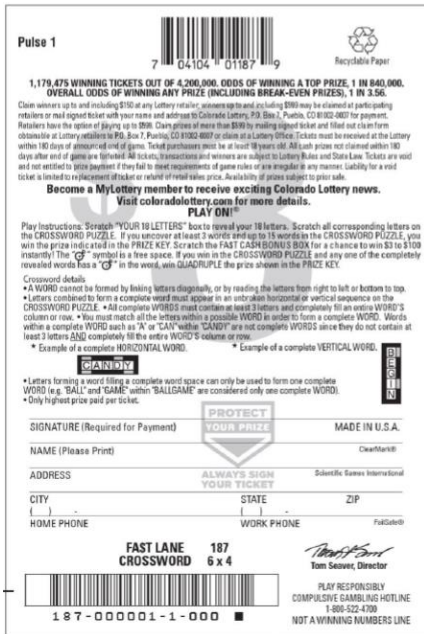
Pulse 1

7 04104 01187 9

Recyclable Paper

1,179,475 WINNING TICKETS OUT OF 4,200,000. ODDS OF WINNING A TOP PRIZE, 1 IN 840,000. OVERALL ODDS OF WINNING ANY PRIZE (INCLUDING BREAK-EVEN PRIZES), 1 IN 3.56.

Claim winners up to and including $150 at any Lottery retailer; winners up to and including $599 may be claimed at participating retailers or mail signed ticket with your name and address to Colorado Lottery, P.O. Box 7, Pueblo, CO 81002-0007 for payment. Retailers have the option of paying up to $599. Claim prizes of more than $599 by mailing signed ticket and filled out claim form obtainable at Lottery retailers to P.O. Box 7, Pueblo, CO 81002-0007 or claim at a Lottery Office. Tickets must be received at the Lottery within 180 days of announced end of game. Ticket purchasers must be at least 18 years old. All cash prizes not claimed within 180 days after end of game are forfeited. All tickets, transactions and winners are subject to Lottery Rules and State Law. Tickets are void and not entitled to prize payment if they fail to meet requirements of game rules or are irregular in any manner. Liability for a void ticket is limited to replacement of ticket or refund of retail sales price. Availability of prizes subject to prior sale.

Become a MyLottery member to receive exciting Colorado Lottery news. Visit coloradolottery.com for more details. PLAY ON!®

Play Instructions: Scratch "YOUR 18 LETTERS" box to reveal your 18 letters. Scratch all corresponding letters on the CROSSWORD PUZZLE. If you uncover at least 3 words and up to 15 words in the CROSSWORD PUZZLE, you win the prize indicated in the PRIZE KEY. Scratch the FAST CASH BONUS BOX for a chance to win $3 to $100 instantly! The "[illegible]" symbol is a free space. If you win in the CROSSWORD PUZZLE and any one of the completely revealed words has a "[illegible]" in the word, win QUADRUPLE the prize shown in the PRIZE KEY.

Crossword details
• A WORD cannot be formed by linking letters diagonally, or by reading the letters from right to left or bottom to top.
• Letters combined to form a complete word must appear in an unbroken horizontal or vertical sequence on the CROSSWORD PUZZLE. • All complete WORDS must contain at least 3 letters and completely fill an entire WORD'S column or row. • You must match all the letters within a possible WORD in order to form a complete WORD. Words within a complete WORD such as "A" or "CAN" within "CANDY" are not complete WORDS since they do not contain at least 3 letters AND completely fill the entire WORD'S column or row.
* Example of a complete HORIZONTAL WORD. * Example of a complete VERTICAL WORD.
CANDY
BEGIN
• Letters forming a word filling a complete word space can only be used to form one complete WORD (e.g. "BALL" and "GAME" within "BALLGAME" are considered only one complete WORD).
• Only highest prize paid per ticket.

PROTECT YOUR PRIZE
ALWAYS SIGN YOUR TICKET

SIGNATURE (Required for Payment) MADE IN U.S.A.
NAME (Please Print) ClearMark®
ADDRESS Scientific Games International
CITY STATE ZIP
( ) - ( ) -
HOME PHONE WORK PHONE FoilSafe®

FAST LANE CROSSWORD 187 6 x 4

Tom Seaver, Director

PLAY RESPONSIBLY
COMPULSIVE GAMBLING HOTLINE
1-800-522-4700
NOT A WINNING NUMBERS LINE

187-000001-1-000